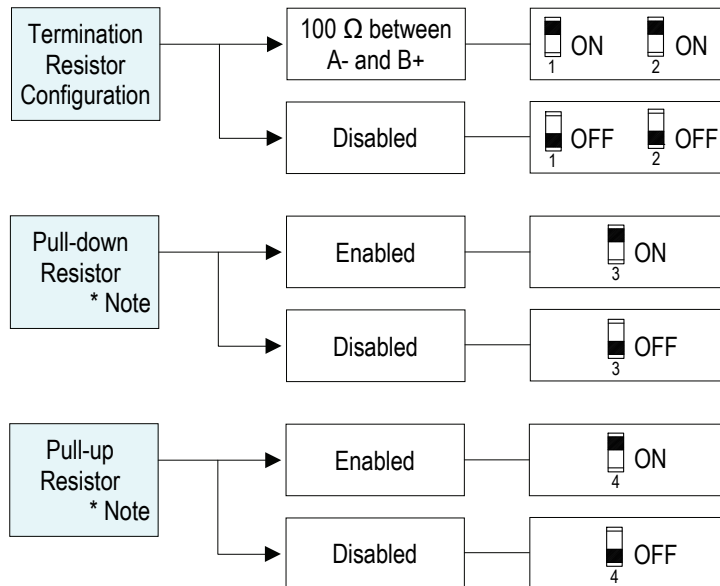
Termination Resistor Configuration

100 Ω between A- and B+

1 ON 2 ON

Disabled

1 OFF 2 OFF

Pull-down Resistor * Note

Enabled

3 ON

Disabled

3 OFF

Pull-up Resistor * Note

Enabled

4 ON

Disabled

4 OFF